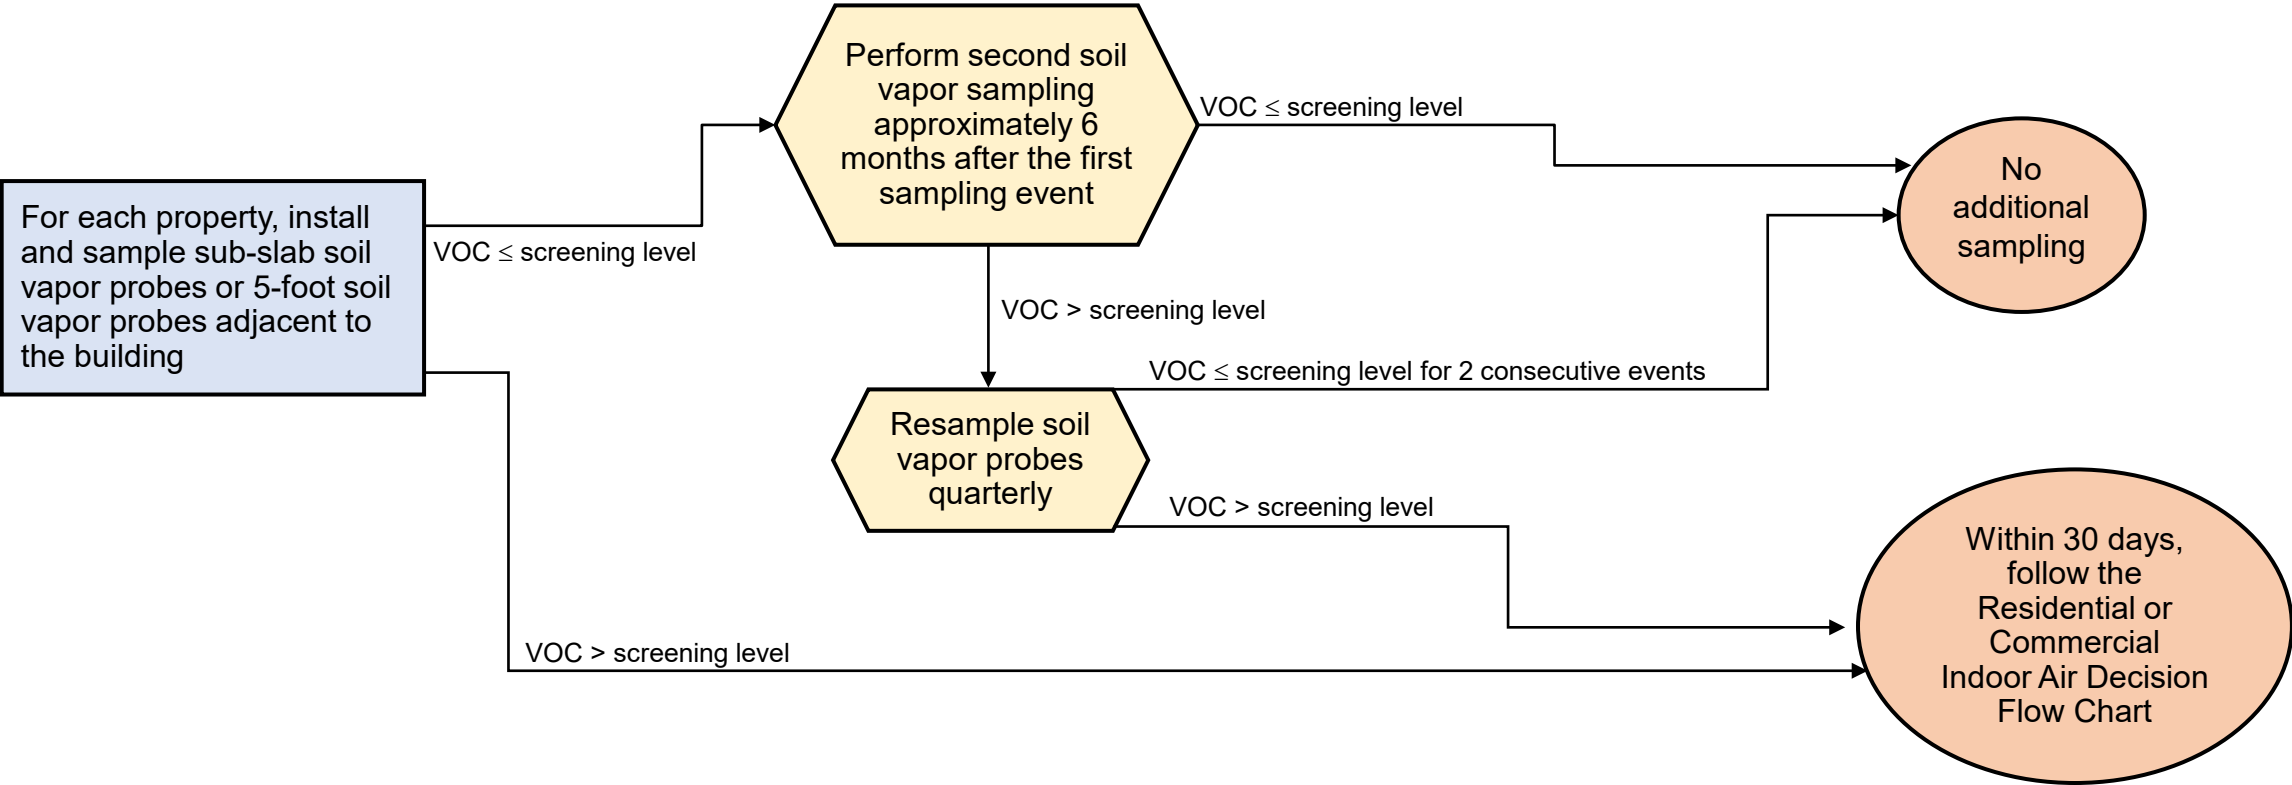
For each property, install and sample sub-slab soil vapor probes or 5-foot soil vapor probes adjacent to the building

VOC ≤ screening level

Perform second soil vapor sampling approximately 6 months after the first sampling event

VOC ≤ screening level

No additional sampling

VOC > screening level

VOC ≤ screening level for 2 consecutive events

Resample soil vapor probes quarterly

VOC > screening level

Within 30 days, follow the Residential or Commercial Indoor Air Decision Flow Chart

VOC > screening level